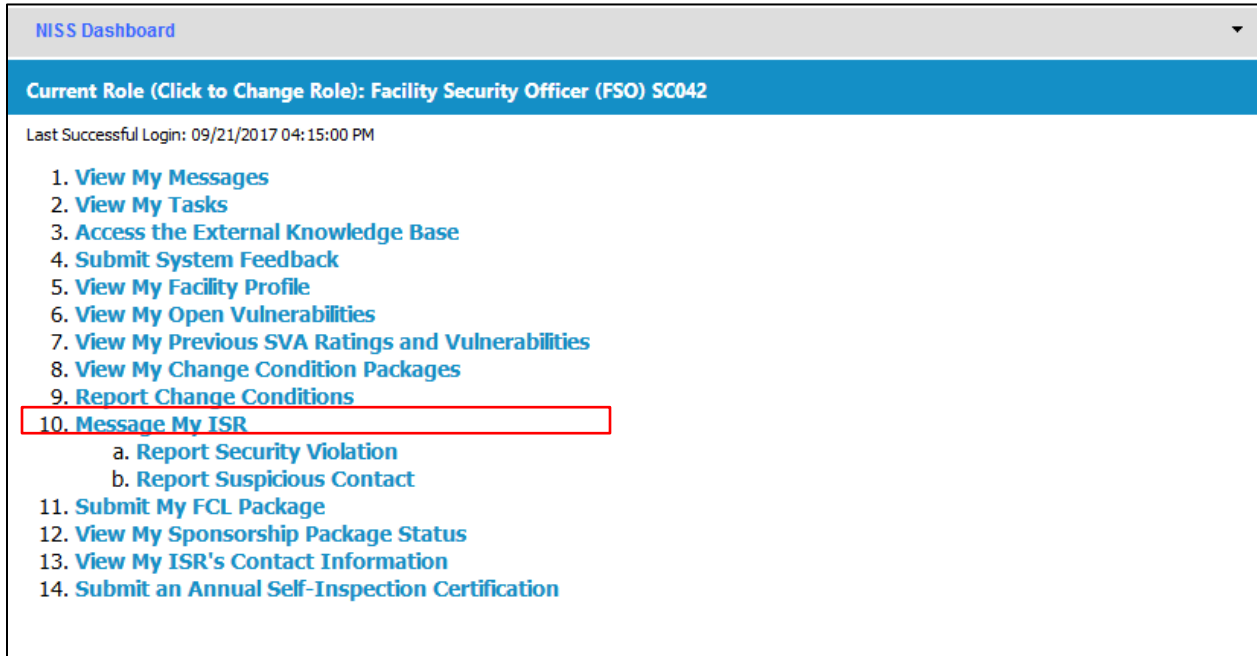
NISS Dashboard

Current Role (Click to Change Role): Facility Security Officer (FSO) SC042

Last Successful Login: 09/21/2017 04:15:00 PM

1. View My Messages
2. View My Tasks
3. Access the External Knowledge Base
4. Submit System Feedback
5. View My Facility Profile
6. View My Open Vulnerabilities
7. View My Previous SVA Ratings and Vulnerabilities
8. View My Change Condition Packages
9. Report Change Conditions
10. Message My ISR
a. Report Security Violation
b. Report Suspicious Contact
11. Submit My FCL Package
12. View My Sponsorship Package Status
13. View My ISR's Contact Information
14. Submit an Annual Self-Inspection Certification